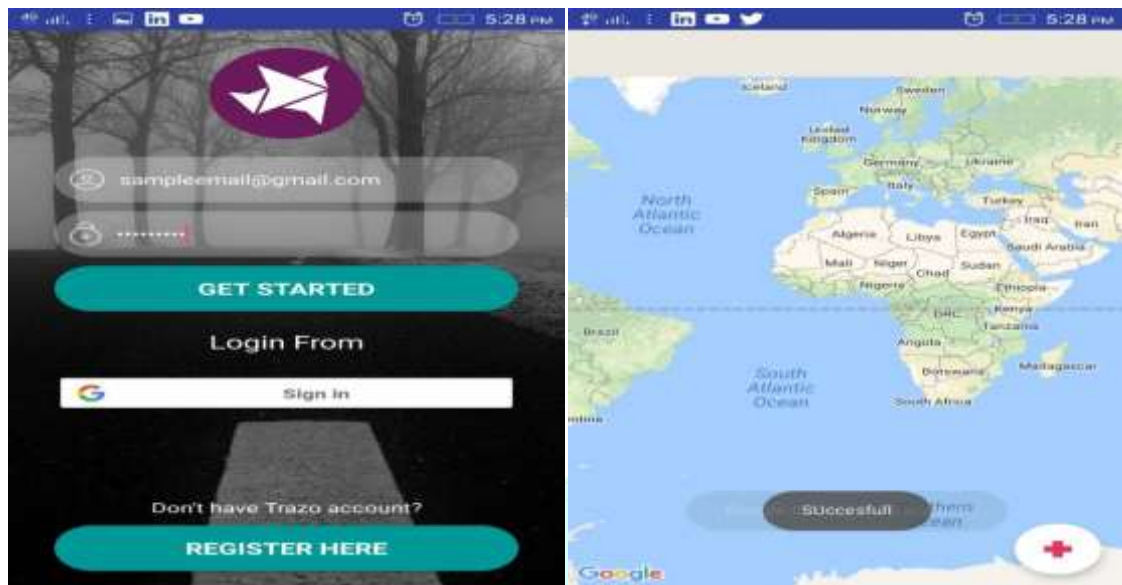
5:28 PM

sampleemail@gmail.com

••••••••••

GET STARTED

Login From

Sign in

Don't have Trazo account?

REGISTER HERE

5:28 PM

Iceland
Sweden
Norway
United Kingdom
Germany
Ukraine
Spain
Italy
Turkey
North Atlantic Ocean
Iraq
Iran
Algeria
Libya
Egypt
Saudi Arabia
Mali
Niger
Chad
Sudan
Nigeria
Ethiopia
DRC
Kenya
Tanzania
Brazil
Angola
South Atlantic Ocean
Botswana
Madagascar
South Africa
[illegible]

Succesfull

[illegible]

Google